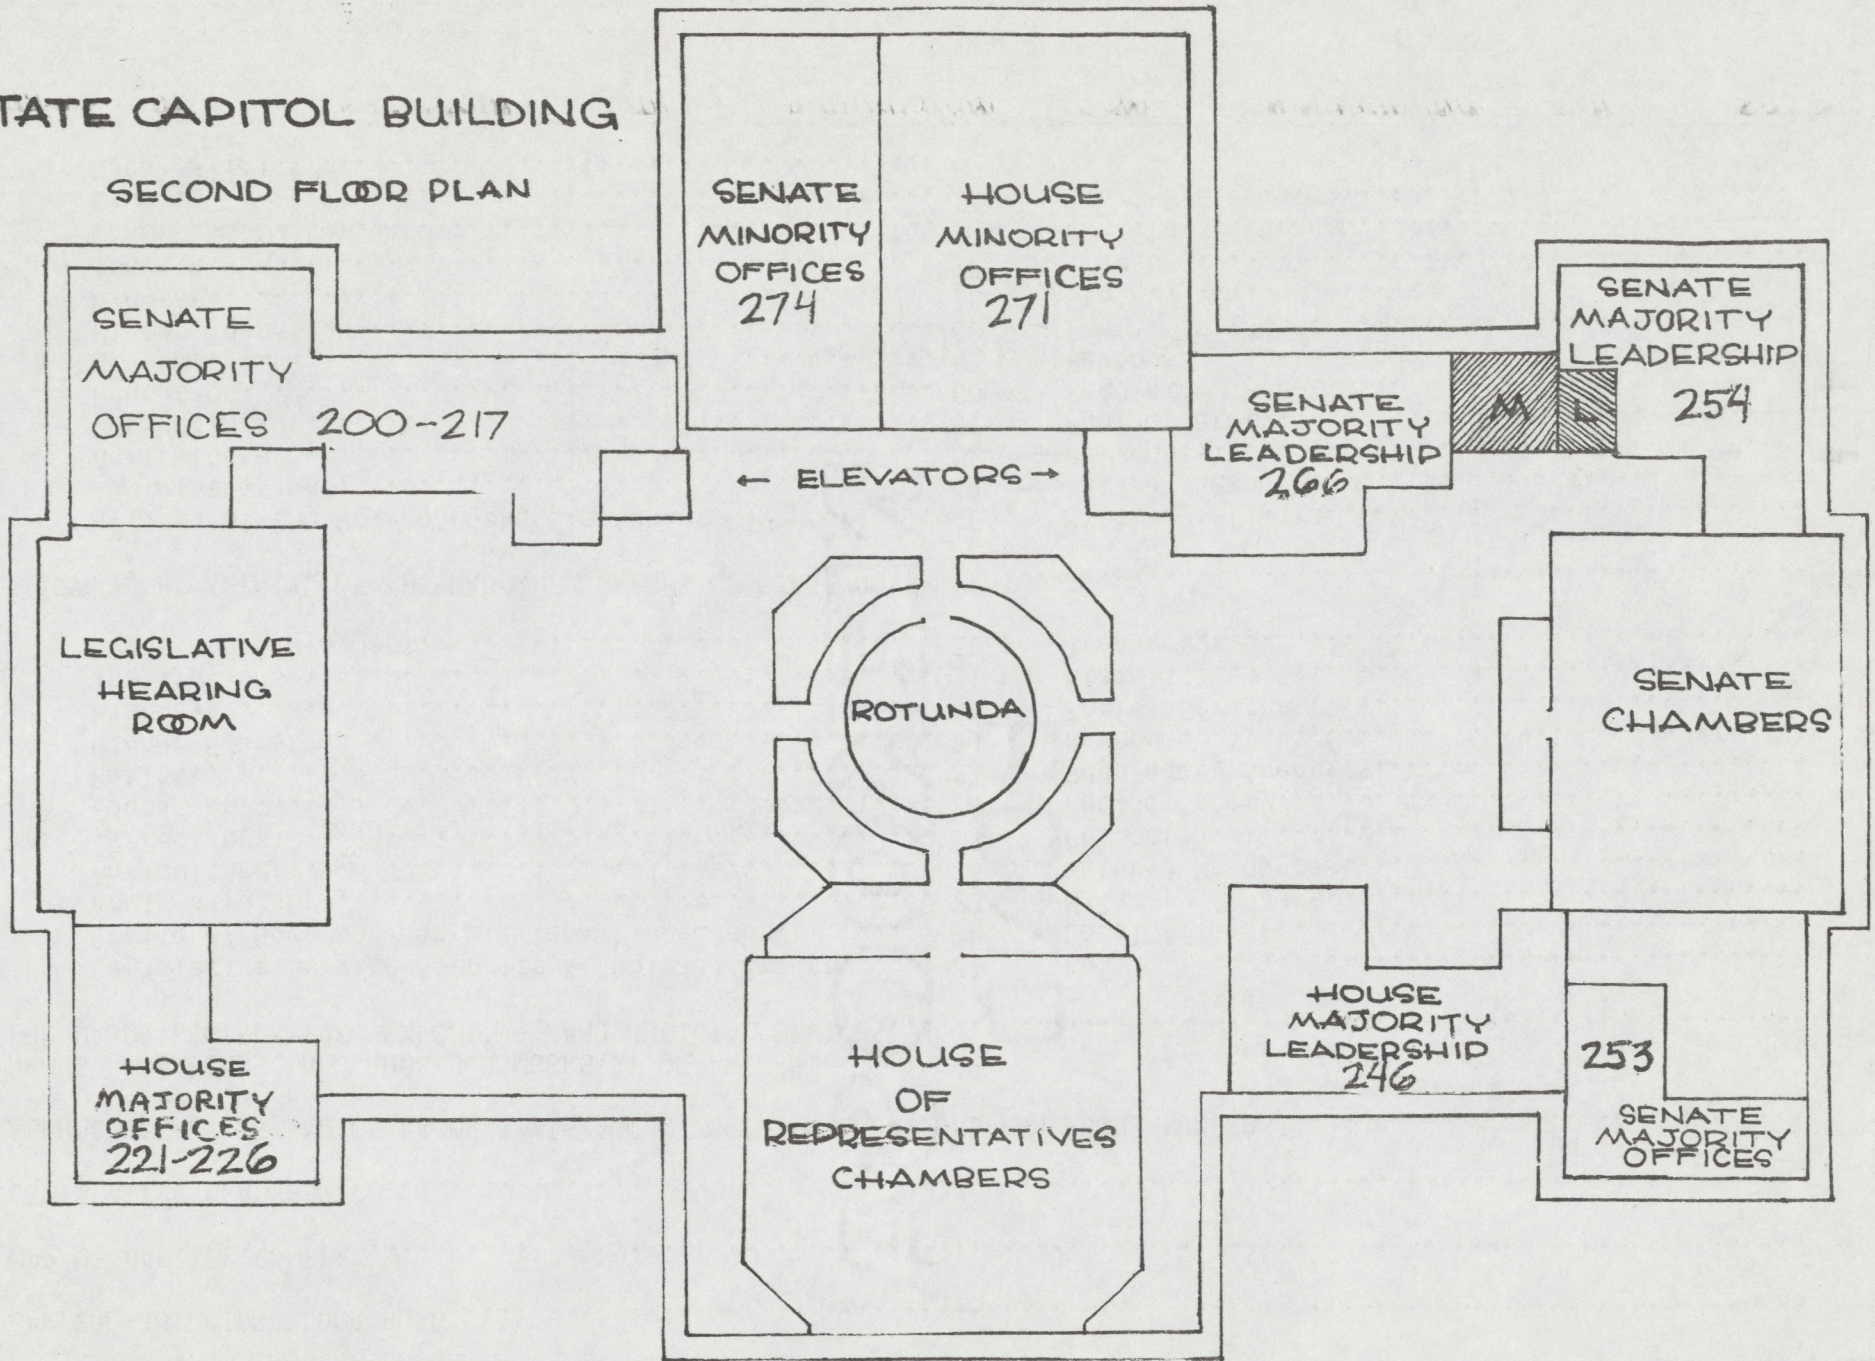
TATE CAPITOL BUILDING

SECOND FLOOR PLAN

SENATE MINORITY OFFICES 274

HOUSE MINORITY OFFICES 271

SENATE MAJORITY OFFICES 200-217

SENATE MAJORITY LEADERSHIP 254

SENATE MAJORITY LEADERSHIP 266

M L

← ELEVATORS →

LEGISLATIVE HEARING ROOM

ROTUNDA

SENATE CHAMBERS

HOUSE MAJORITY LEADERSHIP 246

253

HOUSE MAJORITY OFFICES 221-226

HOUSE OF REPRESENTATIVES CHAMBERS

SENATE MAJORITY OFFICES